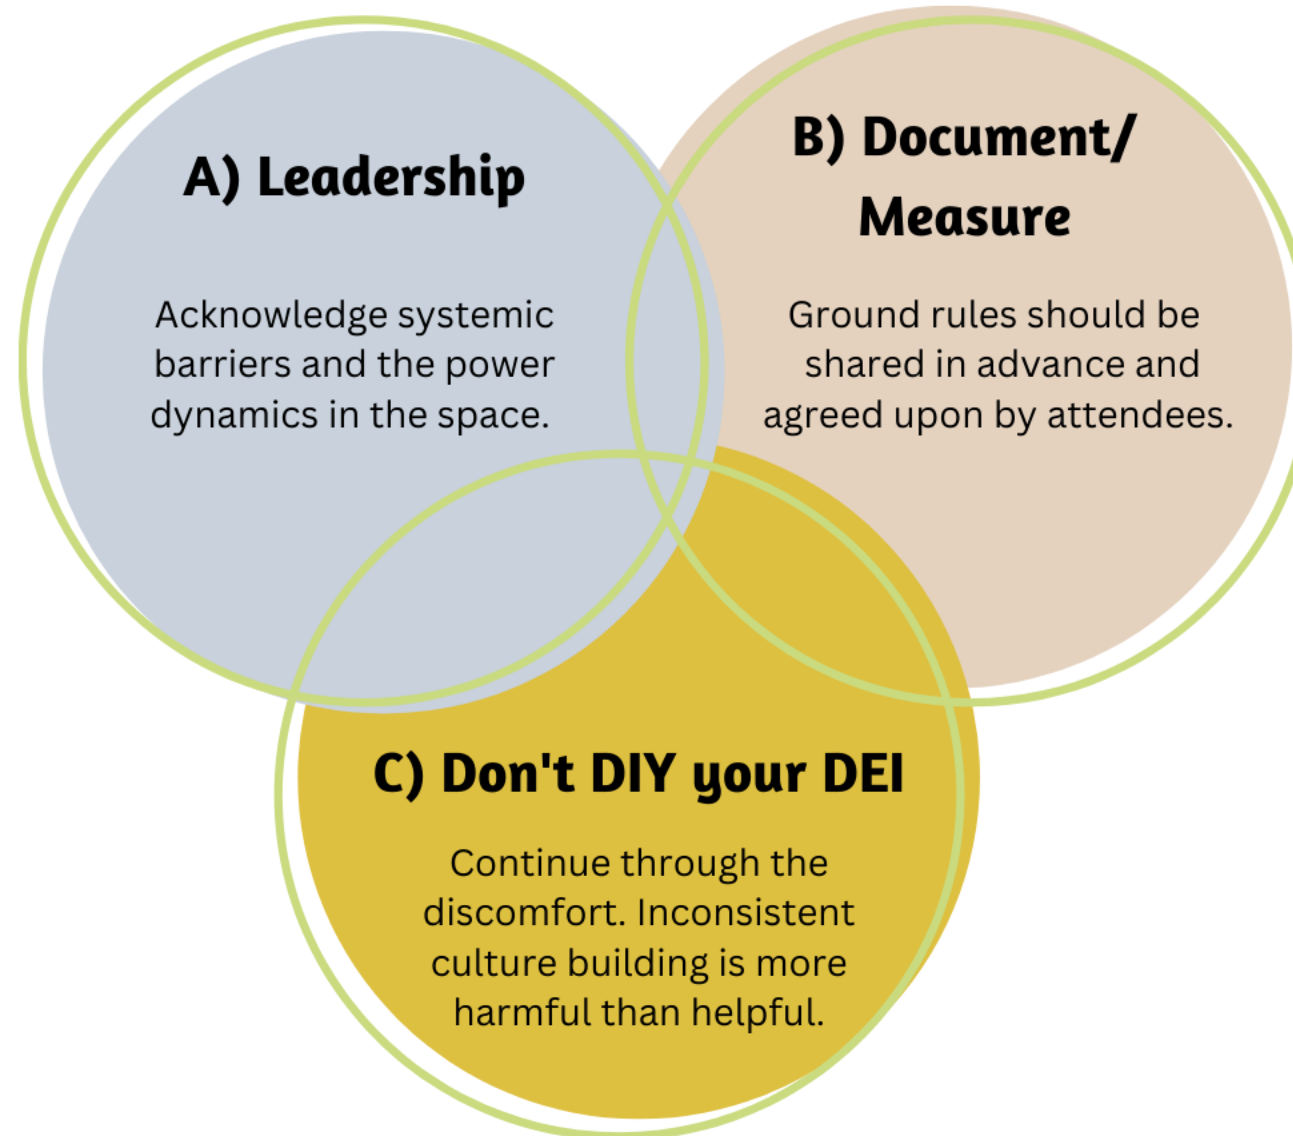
A) Leadership

Acknowledge systemic barriers and the power dynamics in the space.

B) Document/ Measure

Ground rules should be shared in advance and agreed upon by attendees.

C) Don't DIY your DEI

Continue through the discomfort. Inconsistent culture building is more harmful than helpful.